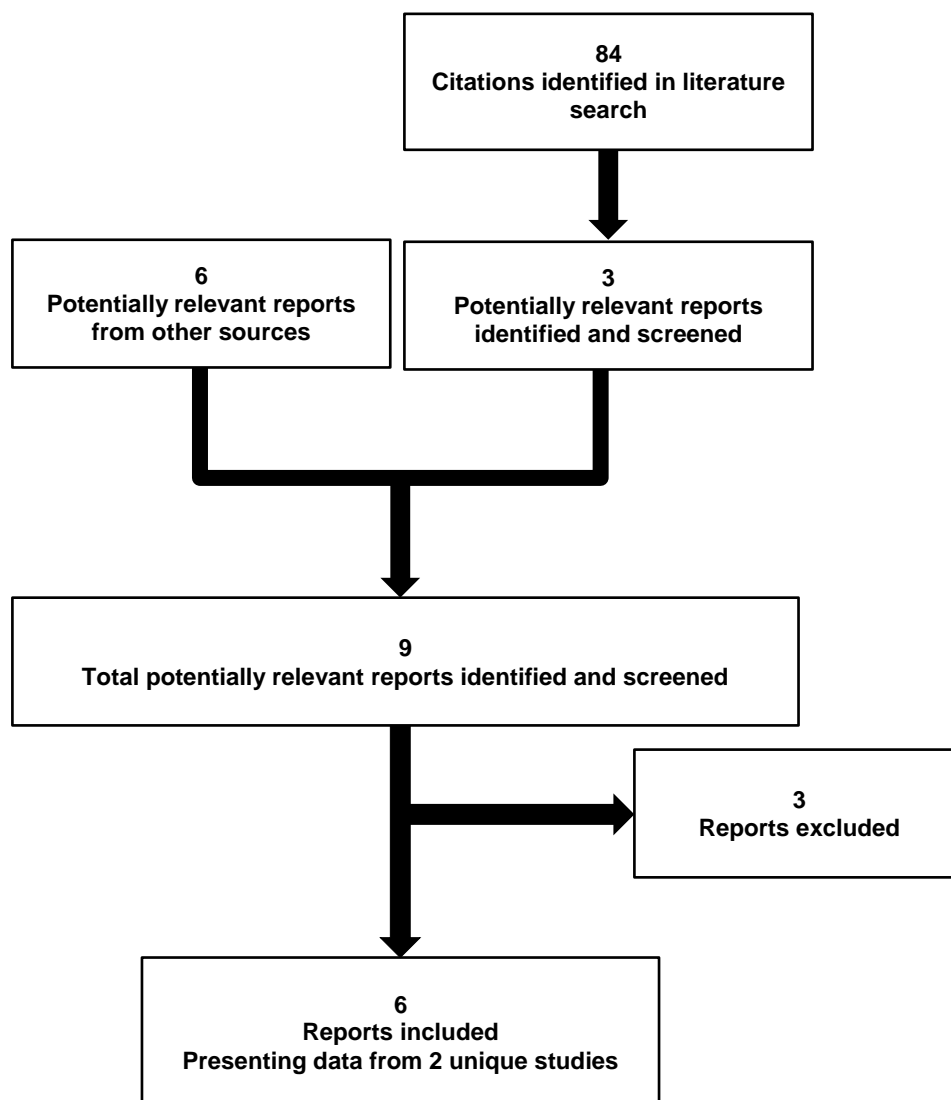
84
Citations identified in literature search

6
Potentially relevant reports from other sources

3
Potentially relevant reports identified and screened

9
Total potentially relevant reports identified and screened

3
Reports excluded

6
Reports included
Presenting data from 2 unique studies